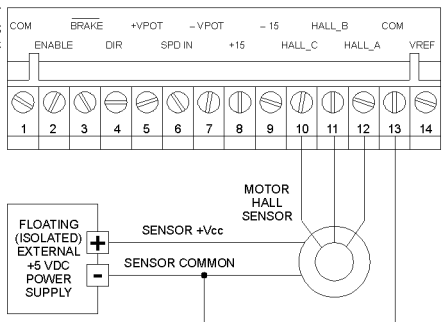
COM $\overline{\text{BRAKE}}$ +VPOT – VPOT – 15 HALL_B COM

ENABLE DIR SPD IN +15 HALL_C HALL_A VREF

| 1 | 2 | 3 | 4 | 5 | 6 | 7 | 8 | 9 | 10 | 11 | 12 | 13 | 14 |
|---|---|---|---|---|---|---|---|---|---|---|---|---|---|

MOTOR HALL SENSOR

FLOATING (ISOLATED) EXTERNAL +5 VDC POWER SUPPLY

+

-

SENSOR +Vcc

SENSOR COMMON